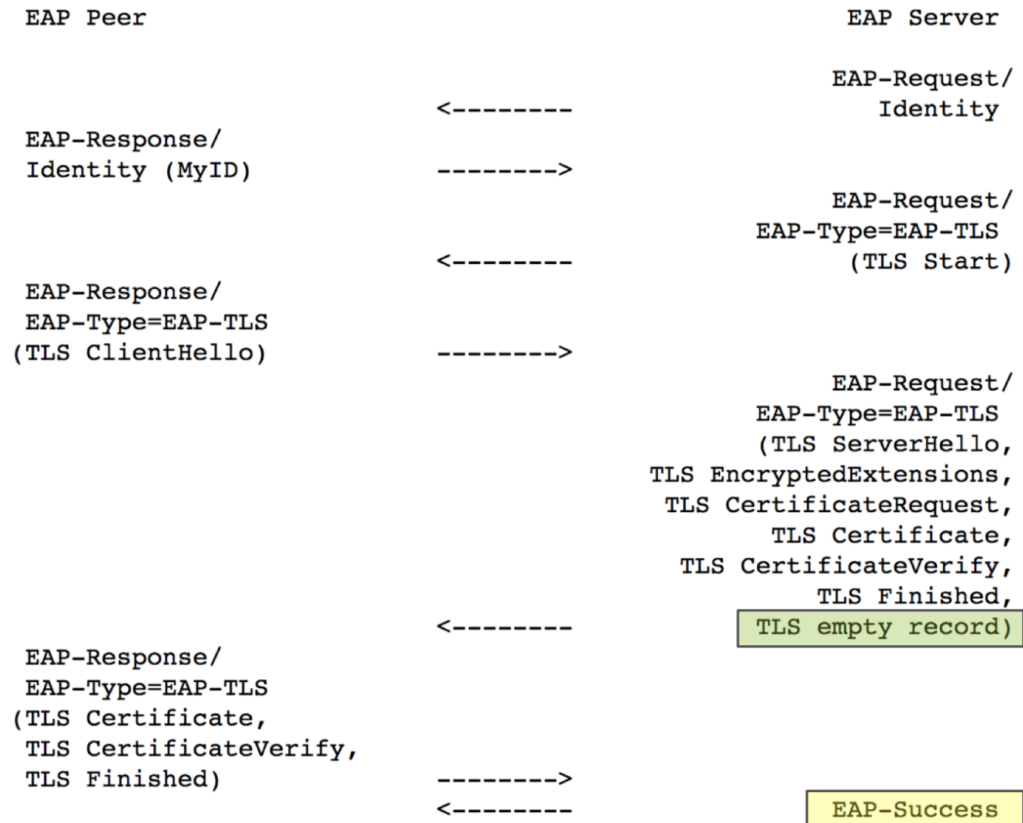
EAP Peer                                        EAP Server

                                                  EAP-Request/
                             <--------              Identity
EAP-Response/
Identity (MyID)              -------->
                                                  EAP-Request/
                                              EAP-Type=EAP-TLS
                             <--------              (TLS Start)
EAP-Response/
EAP-Type=EAP-TLS
(TLS ClientHello)            -------->
                                                  EAP-Request/
                                              EAP-Type=EAP-TLS
                                              (TLS ServerHello,
                                        TLS EncryptedExtensions,
                                        TLS CertificateRequest,
                                              TLS Certificate,
                                         TLS CertificateVerify,
                                                 TLS Finished,
                             <--------       TLS empty record)
EAP-Response/
EAP-Type=EAP-TLS
(TLS Certificate,
TLS CertificateVerify,
TLS Finished)                -------->
                             <--------          EAP-Success